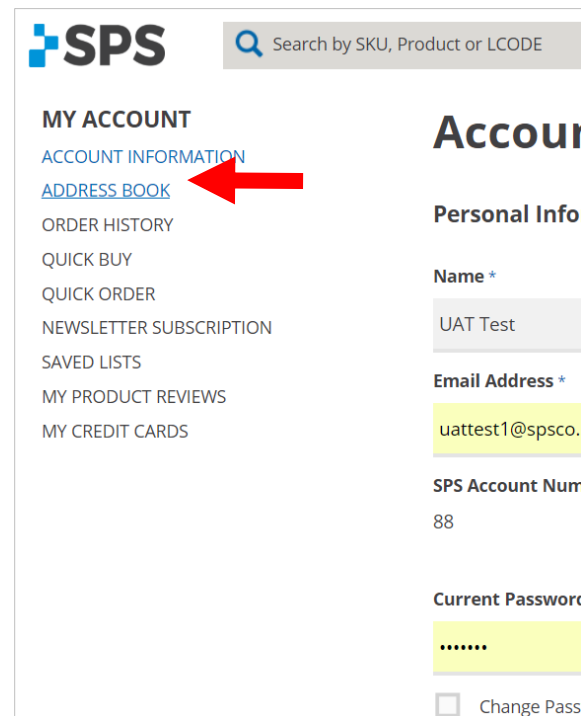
SPS

Search by SKU, Product or LCODE

MY ACCOUNT

ACCOUNT INFORMATION

ADDRESS BOOK

ORDER HISTORY

QUICK BUY

QUICK ORDER

NEWSLETTER SUBSCRIPTION

SAVED LISTS

MY PRODUCT REVIEWS

MY CREDIT CARDS

Accour

Personal Info

Name *

UAT Test

Email Address *

uattest1@spsco.

SPS Account Num

88

Current Passwor

•••••••

Change Pass